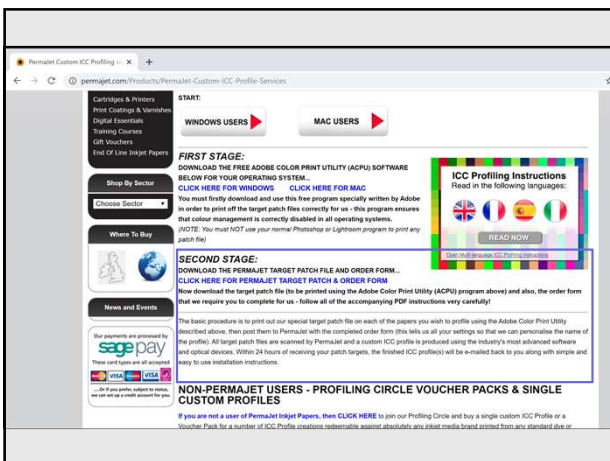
Permajet Custom ICC Profiling s

permajet.com/Products/PermaJet-Custom-ICC-Profile-Services

Cartridges & Printers
Print Coatings & Varnishes
Digital Essentials
Training Courses
Gift Vouchers
End Of Line Inkjet Papers

Shop By Sector

Choose Sector

Where To Buy

News and Events

Our payments are processed by
sage pay
These card types are all accepted
VISA VISA
...Or if you prefer, subject to status, we can set up a credit account for you

START:

WINDOWS USERS

MAC USERS

FIRST STAGE:
DOWNLOAD THE FREE ADOBE COLOR PRINT UTILITY (ACPU) SOFTWARE BELOW FOR YOUR OPERATING SYSTEM...
CLICK HERE FOR WINDOWS CLICK HERE FOR MAC
You must firstly download and use this free program specially written by Adobe in order to print off the target patch files correctly for us - this program ensures that colour management is correctly disabled in all operating systems.
(NOTE: You must NOT use your normal Photoshop or Lightroom program to print any patch file)

ICC Profiling Instructions
Read in the following languages:

READ NOW

Open Multi-language ICC Profiling Instructions

SECOND STAGE:
DOWNLOAD THE PERMAJET TARGET PATCH FILE AND ORDER FORM...
CLICK HERE FOR PERMAJET TARGET PATCH & ORDER FORM
Now download the target patch file (to be printed using the Adobe Color Print Utility (ACPU) program above) and also, the order form that we require you to complete for us - follow all of the accompanying PDF instructions very carefully!

The basic procedure is to print out our special target patch file on each of the papers you wish to profile using the Adobe Color Print Utility described above, then post them to PermaJet with the completed order form (this tells us all your settings so that we can personalise the name of the profile). All target patch files are scanned by PermaJet and a custom ICC profile is produced using the industry's most advanced software and optical devices. Within 24 hours of receiving your patch targets, the finished ICC profile(s) will be e-mailed back to you along with simple and easy to use installation instructions.

NON-PERMAJET USERS - PROFILING CIRCLE VOUCHER PACKS & SINGLE CUSTOM PROFILES

If you are not a user of PermaJet Inkjet Papers, then CLICK HERE to join our Profiling Circle and buy a single custom ICC Profile or a Voucher Pack for a number of ICC Profile creations redeemable against absolutely any inkjet media brand printed from any standard dye or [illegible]